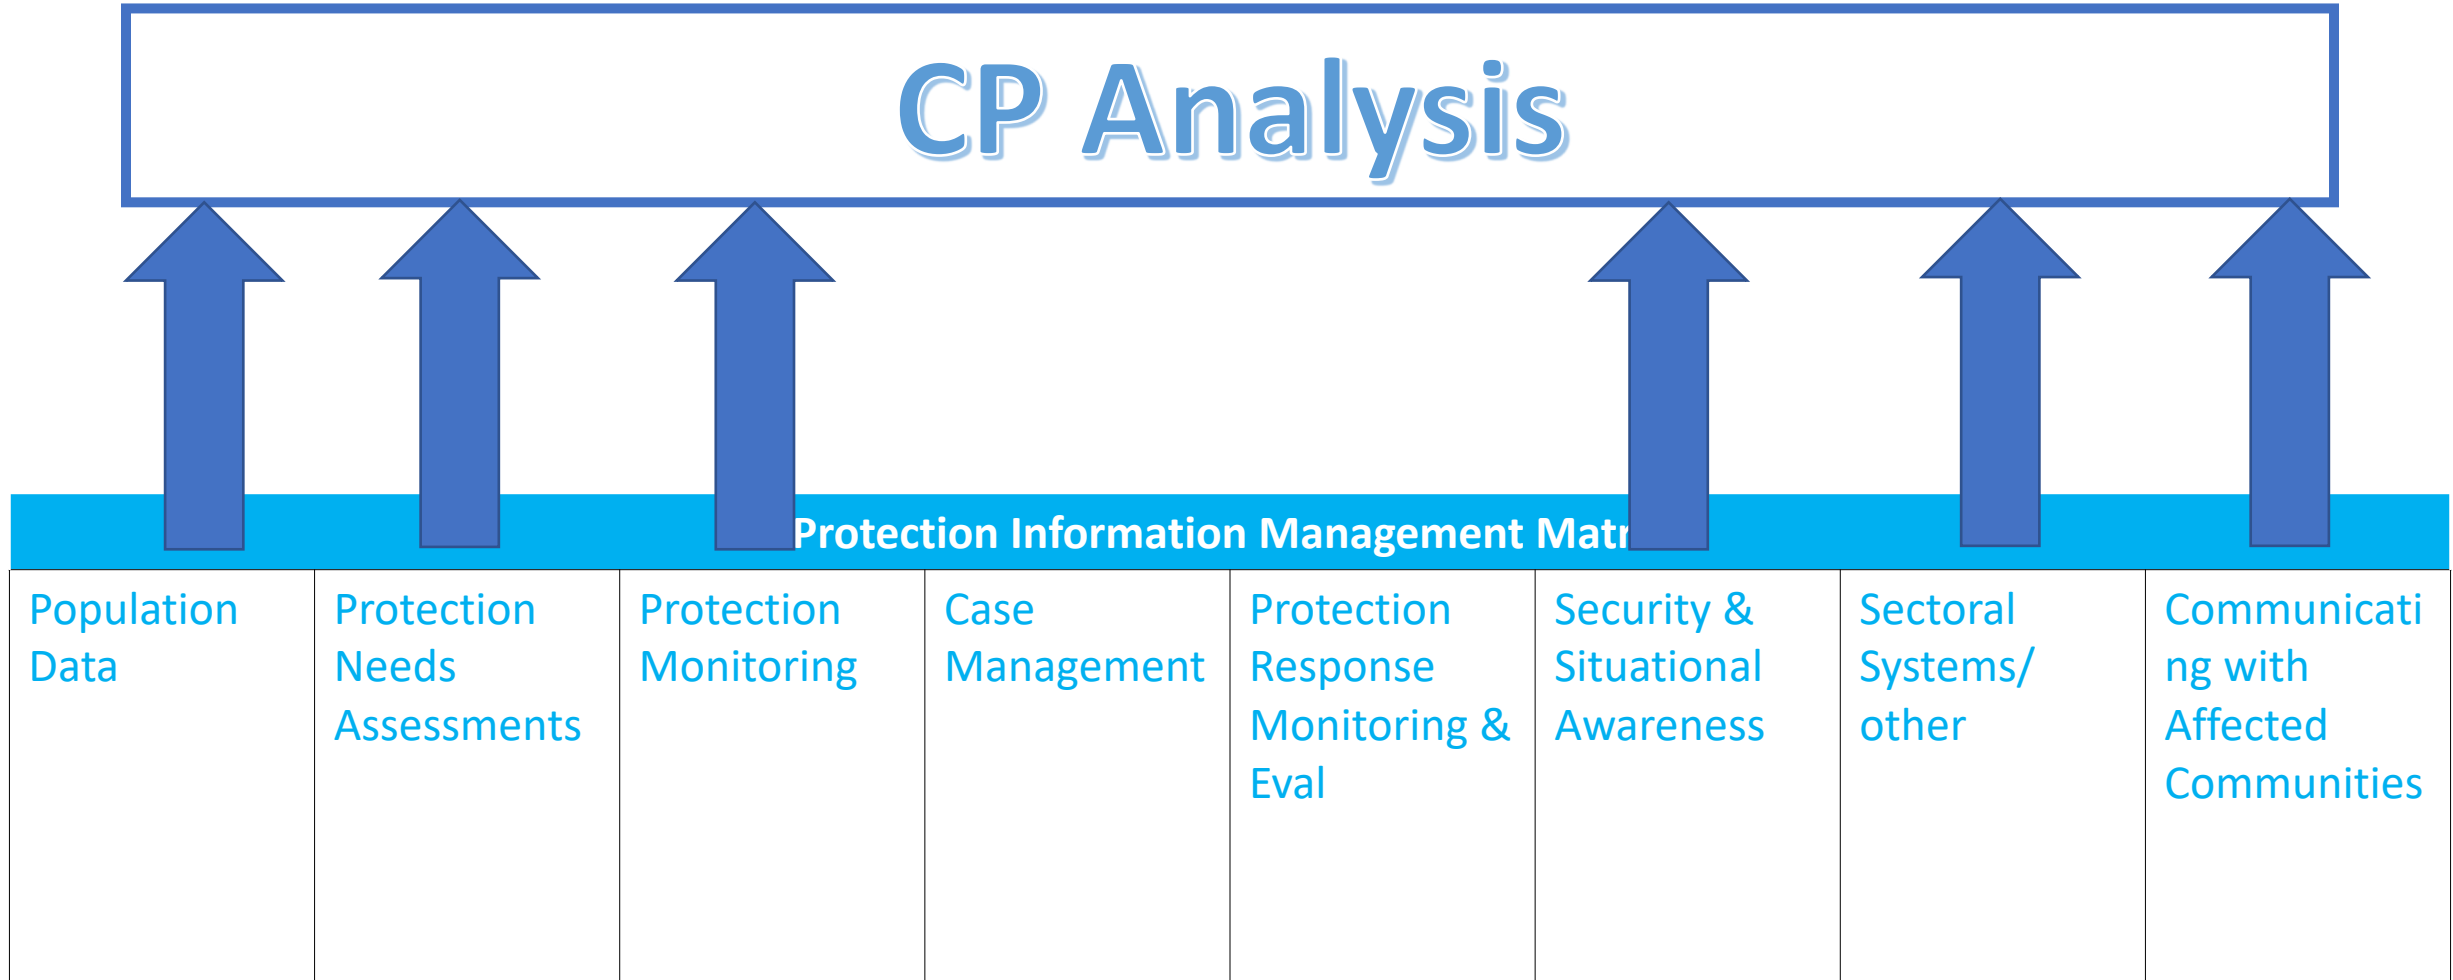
CP Analysis

Protection Information Management Matr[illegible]

| Population Data | Protection Needs Assessments | Protection Monitoring | Case Management | Protection Response Monitoring & Eval | Security & Situational Awareness | Sectoral Systems/ other | Communicating with Affected Communities |
|---|---|---|---|---|---|---|---|